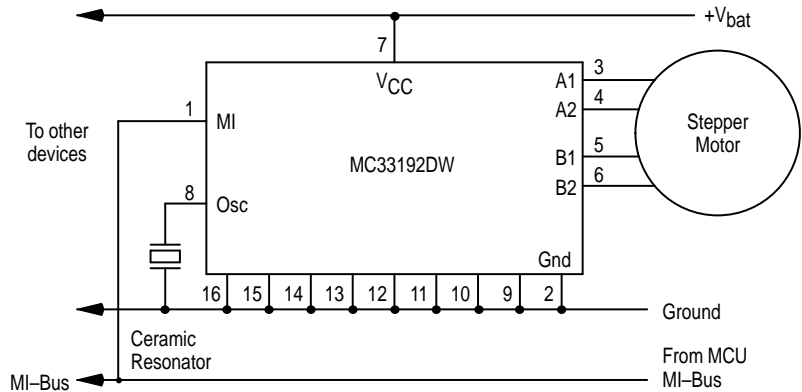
$+V_{bat}$

7

$V_{CC}$

1

MI

To other devices

MC33192DW

A1

3

A2

4

B1

5

B2

6

Stepper Motor

8

Osc

Gnd

16

15

14

13

12

11

10

9

2

Ground

Ceramic Resonator

From MCU MI–Bus

MI–Bus